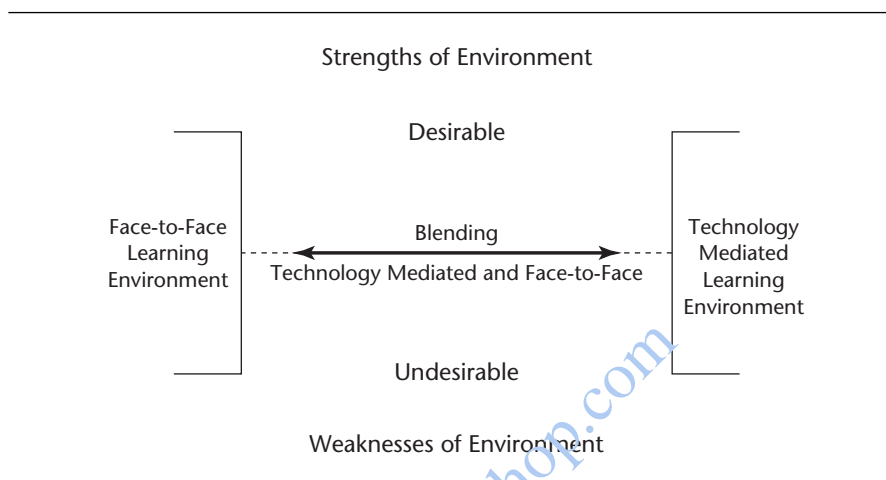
Strengths of Environment

Desirable

Face-to-Face Learning Environment

Blending

Technology Mediated and Face-to-Face

Technology Mediated Learning Environment

Undesirable

Weaknesses of Environment

hop.com